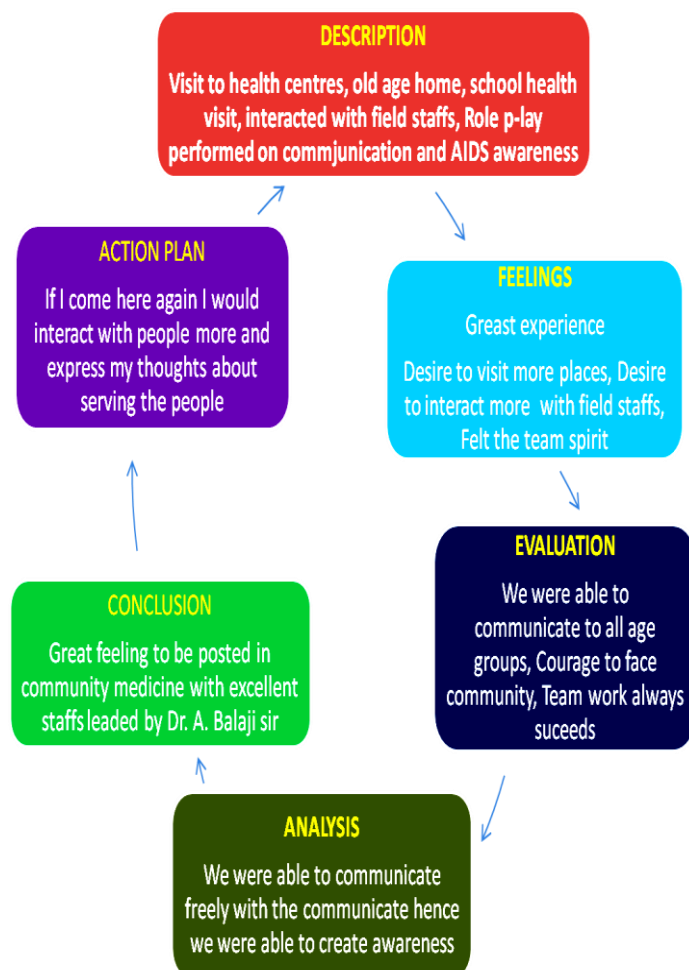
DESCRIPTION

Visit to health centres, old age home, school health visit, interacted with field staffs, Role p-lay performed on commjunication and AIDS awareness

FEELINGS

Greast experience

Desire to visit more places, Desire to interact more with field staffs, Felt the team spirit

EVALUATION

We were able to communicate to all age groups, Courage to face community, Team work always suceeds

ANALYSIS

We were able to communicate freely with the communicate hence we were able to create awareness

CONCLUSION

Great feeling to be posted in community medicine with excellent staffs leaded by Dr. A. Balaji sir

ACTION PLAN

If I come here again I would interact with people more and express my thoughts about serving the people